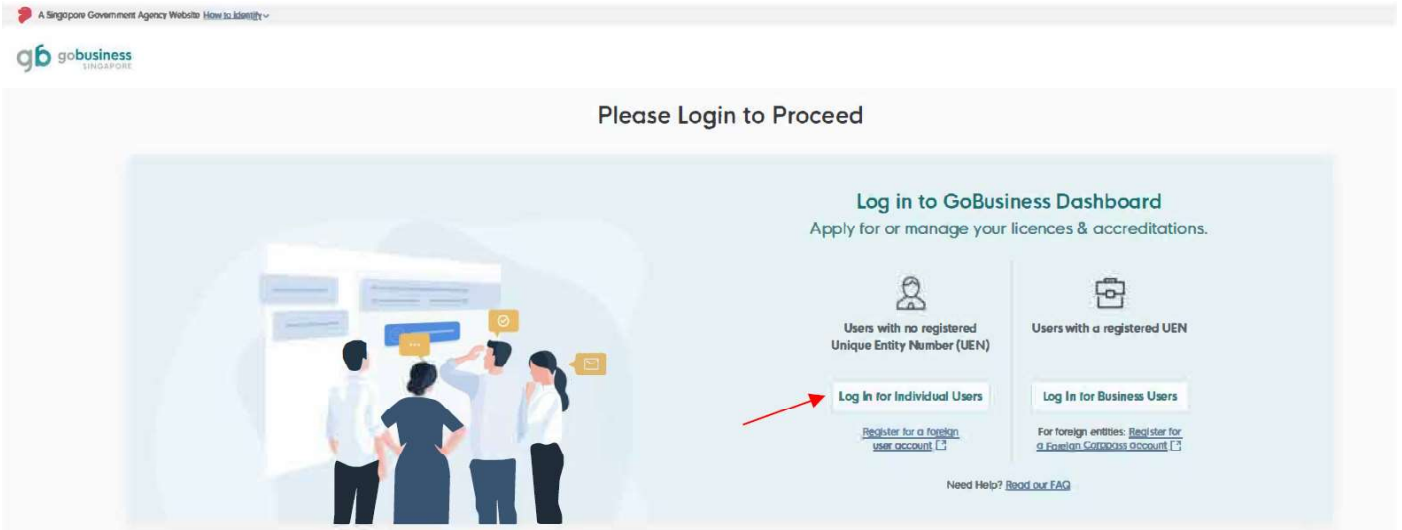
A Singapore Government Agency Website How to identify

gb gobusiness SINGAPORE

Please Login to Proceed

Log in to GoBusiness Dashboard

Apply for or manage your licences & accreditations.

Users with no registered Unique Entity Number (UEN)

Log In for Individual Users

Register for a foreign user account

Users with a registered UEN

Log In for Business Users

For foreign entities: Register for a Foreign Corppass account

Need Help? Read our FAQ